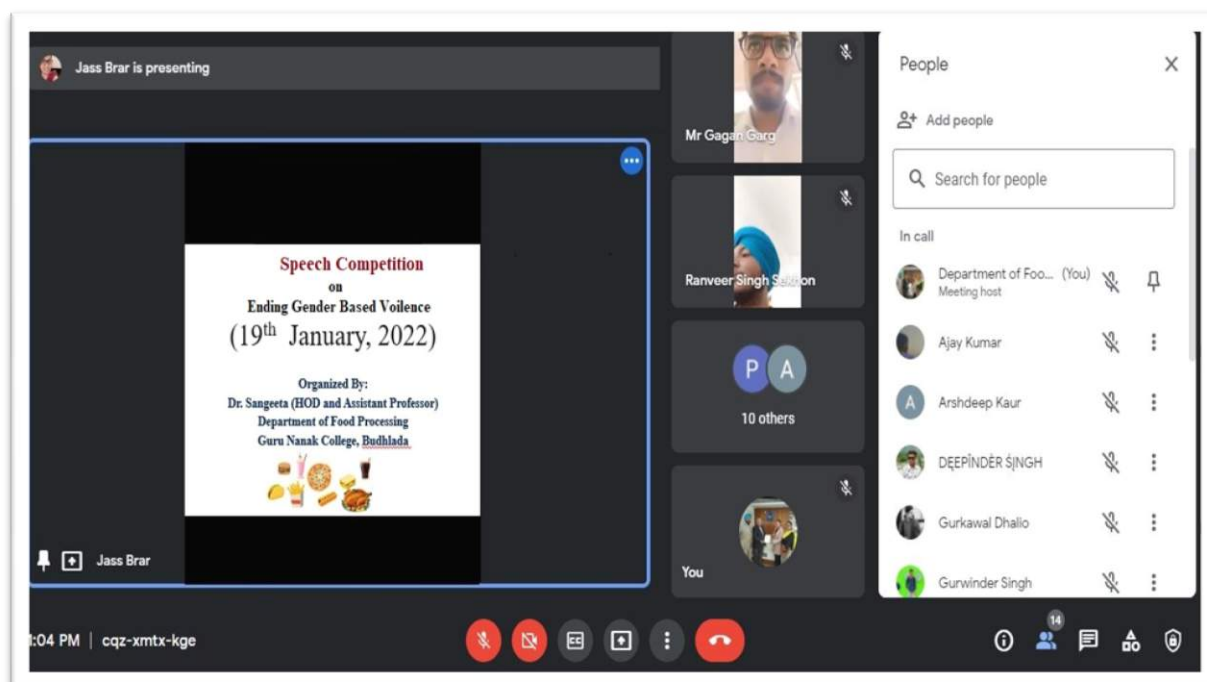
Jass Brar is presenting

Speech Competition
on
Ending Gender Based Voilence
(19$^{th}$ January, 2022)

Organized By:
Dr. Sangeeta (HOD and Assistant Professor)
Department of Food Processing
Guru Nanak College, Budhlada

Jass Brar

Mr Gagan Garg

Ranveer Singh Sekhon

P A
10 others

You

People
Add people
Search for people
In call
Department of Foo... (You)
Meeting host
Ajay Kumar
Arshdeep Kaur
DEEPINDER SINGH
Gurkawal Dhalio
Gurwinder Singh

:04 PM | cqz-xmtx-kge

14